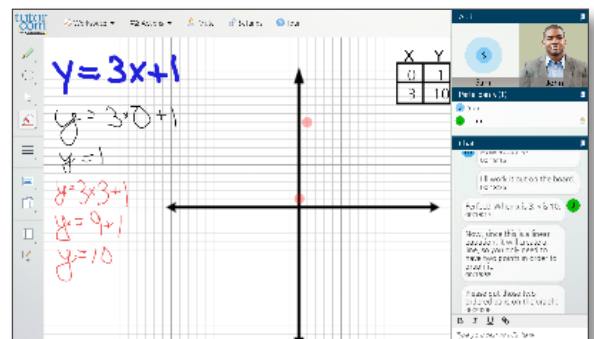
tutor.com

$y=3x+1$

$y=3\cdot 0+1$

$y=1$

$y=3\times 3+1$

$y=9+1$

$y=10$

| X | Y |
|---|---|
| 0 | 1 |
| 3 | 10 |

Participants

Chat

I'll work it out on the board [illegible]

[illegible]

Now, since this is a linear equation, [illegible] line, so you only need to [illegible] two points in order to graph it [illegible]

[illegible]